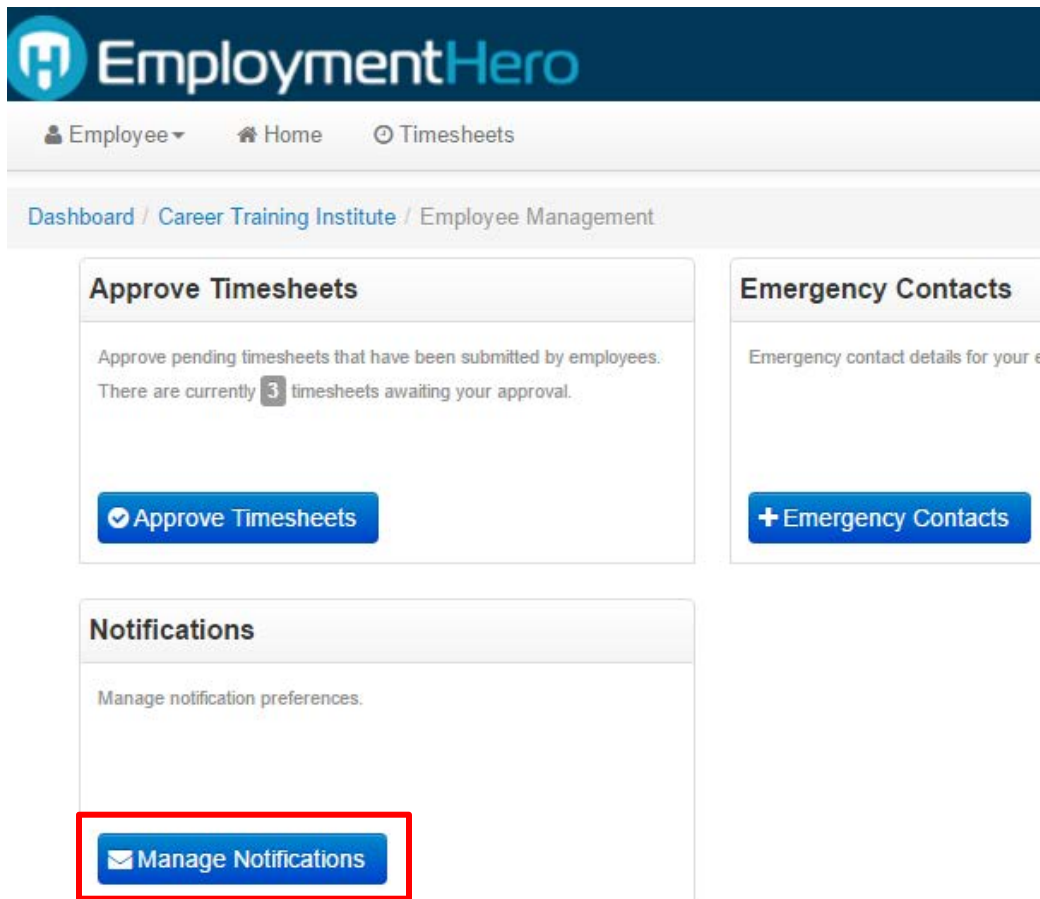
EmploymentHero

Employee Home Timesheets

Dashboard / Career Training Institute / Employee Management

Approve Timesheets

Approve pending timesheets that have been submitted by employees. There are currently 3 timesheets awaiting your approval.

Approve Timesheets

Emergency Contacts

Emergency contact details for your e

+ Emergency Contacts

Notifications

Manage notification preferences.

Manage Notifications